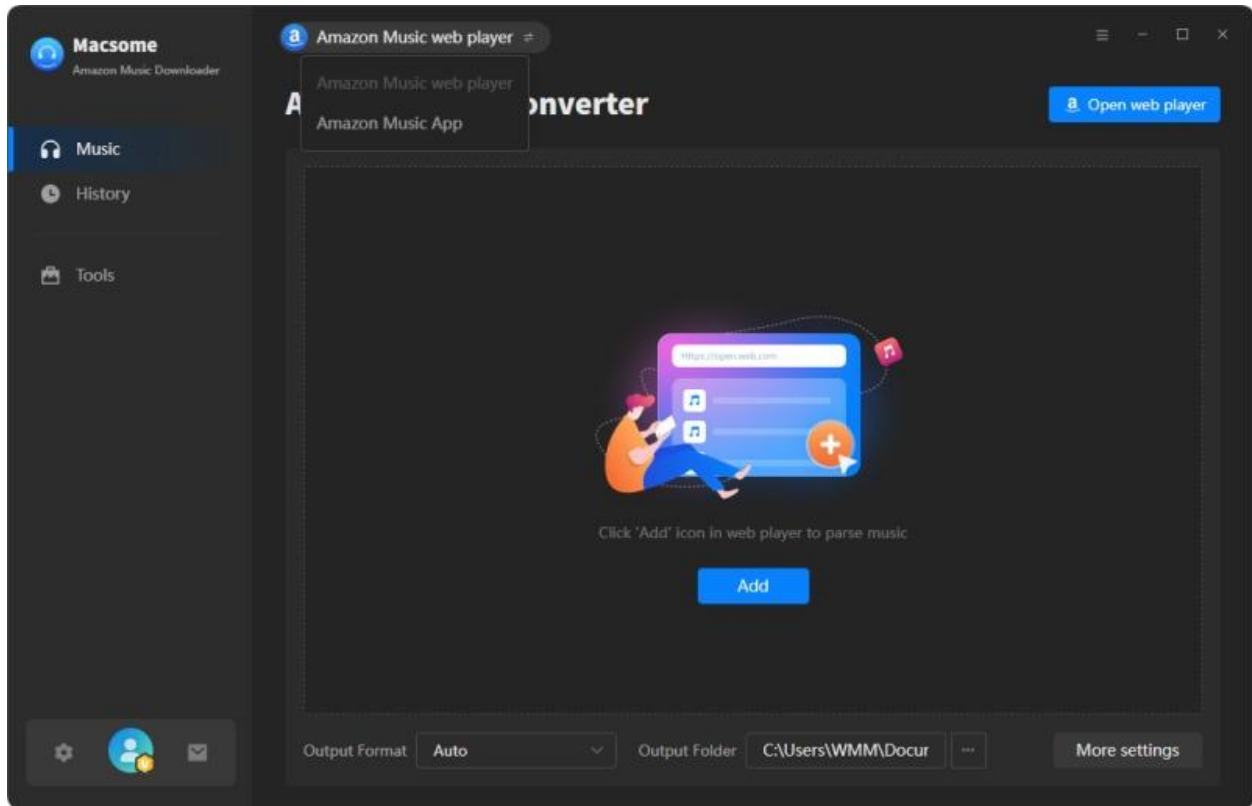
Macsome
Amazon Music Downloader

Music
History
Tools

Amazon Music web player

Amazon Music web player
Amazon Music App

A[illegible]onverter

Open web player

https://open.web.com

Click 'Add' icon in web player to parse music

Add

Output Format
Auto
Output Folder
C:\Users\WMM\Docur
···
More settings